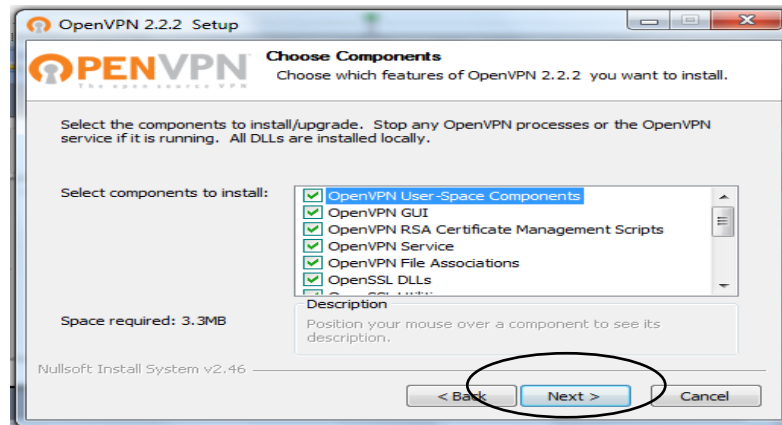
OpenVPN 2.2.2 Setup

OPENVPN
The open source VPN

Choose Components
Choose which features of OpenVPN 2.2.2 you want to install.

Select the components to install/upgrade. Stop any OpenVPN processes or the OpenVPN service if it is running. All DLLs are installed locally.

Select components to install:

OpenVPN User-Space Components
OpenVPN GUI
OpenVPN RSA Certificate Management Scripts
OpenVPN Service
OpenVPN File Associations
OpenSSL DLLs
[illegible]

Space required: 3.3MB

Description
Position your mouse over a component to see its description.

Nullsoft Install System v2.46

< Back
Next >
Cancel